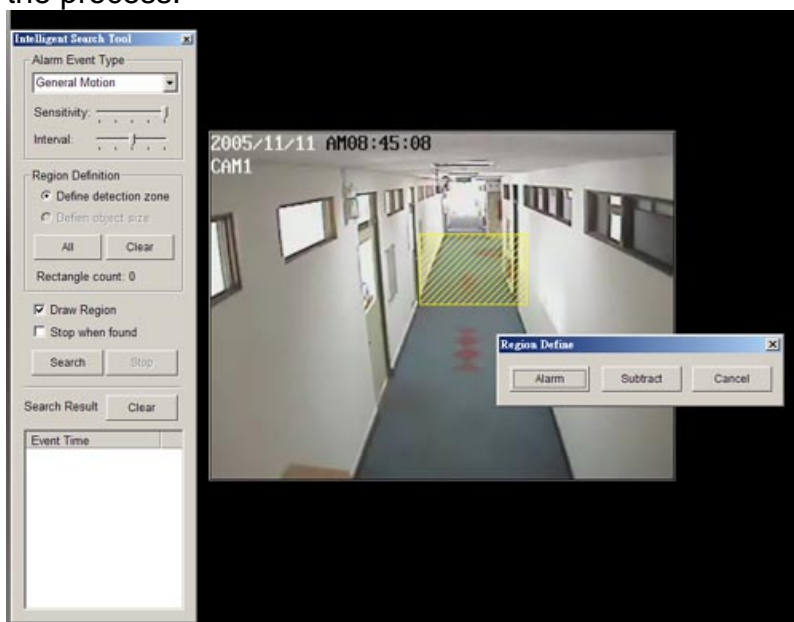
the process.

Intelligent Search Tool

Alarm Event Type

General Motion

Sensitivity:

Interval:

Region Definition

Define detection zone

Defien object size

All

Clear

Rectangle count: 0

Draw Region

Stop when found

Search

Stop

Search Result

Clear

Event Time

2005/11/11 AM08:45:08

CAM1

Region Define

Alarm

Subtract

Cancel